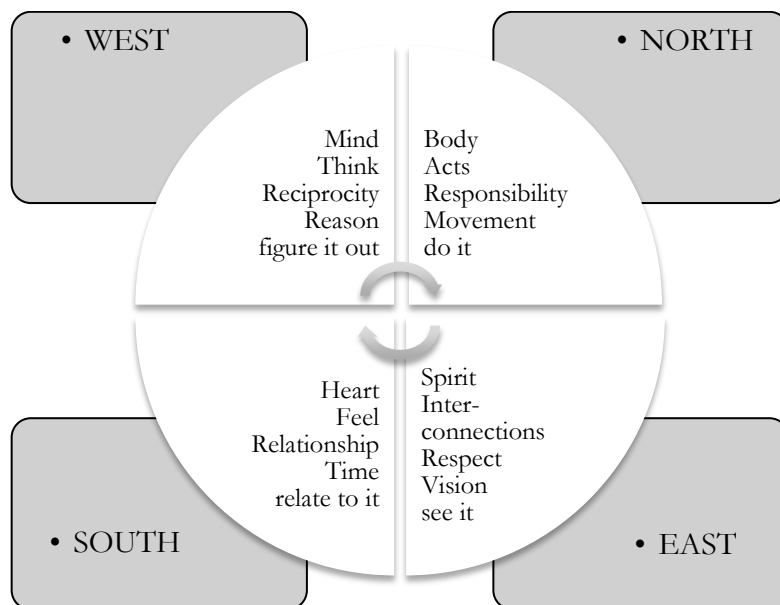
• WEST

• NORTH

Mind
Think
Reciprocity
Reason
figure it out

Body
Acts
Responsibility
Movement
do it

Heart
Feel
Relationship
Time
relate to it

Spirit
Interconnections
Respect
Vision
see it

• SOUTH

• EAST